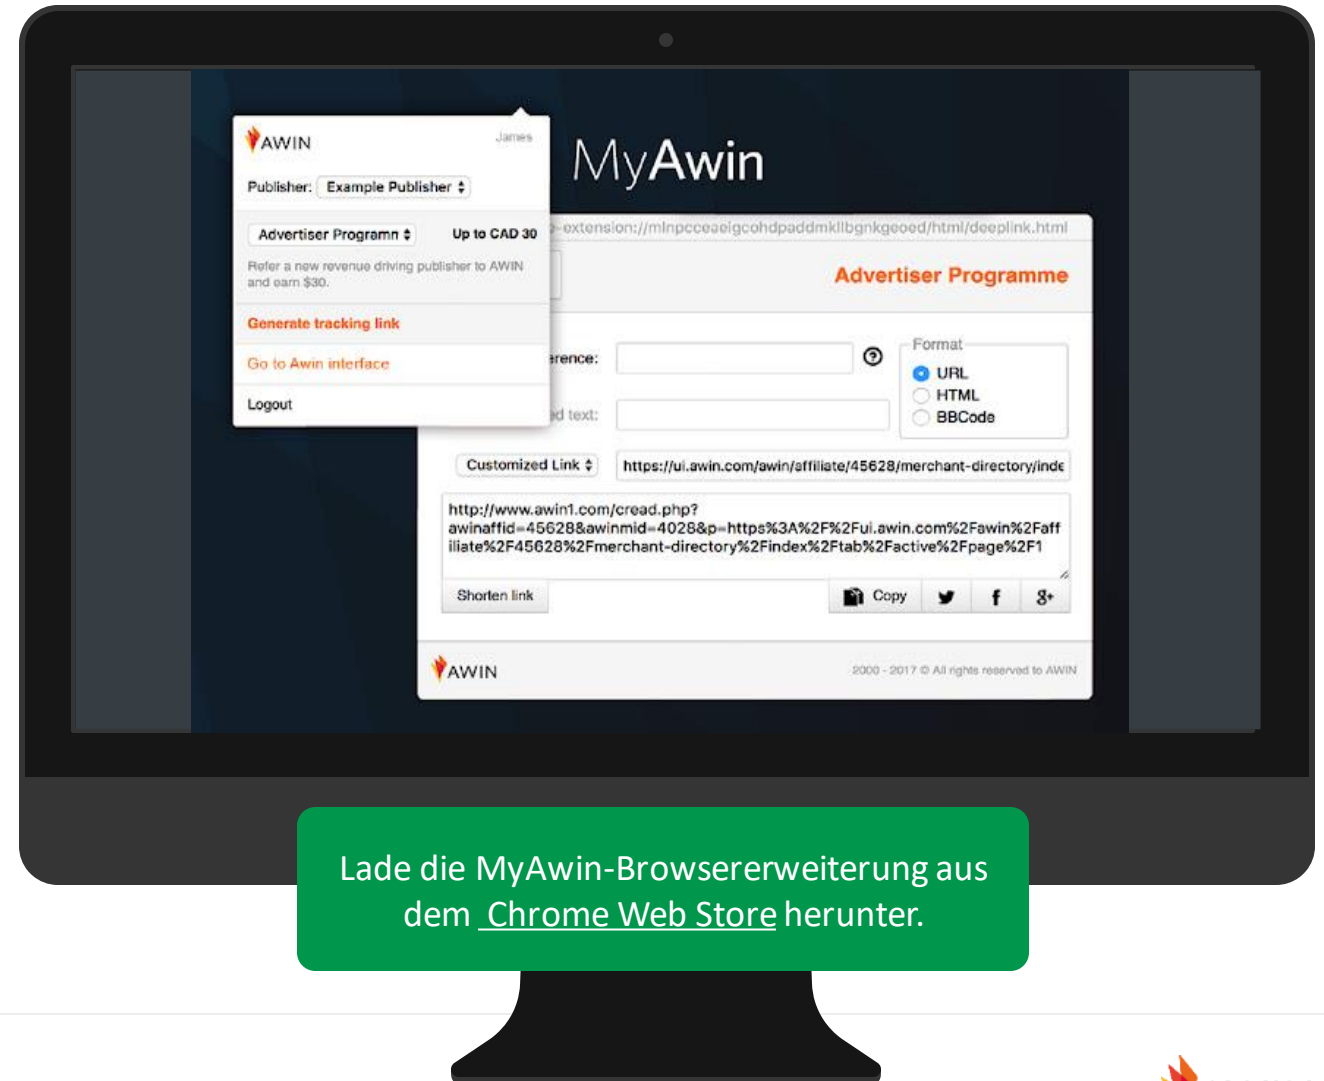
AWIN

James

Publisher: Example Publisher

Advertiser Programn

Up to CAD 30

Refer a new revenue driving publisher to AWIN and earn $30.

Generate tracking link

Go to Awin interface

Logout

MyAwin

-extension://mlnpcceaeigcohdpaddmkllbgnkgeoed/html/deeplink.html

Advertiser Programme

rence:

Format

URL

HTML

BBCode

d text:

Customized Link

https://ui.awin.com/awin/affiliate/45628/merchant-directory/inde

http://www.awin1.com/cread.php?awinaffid=45628&awinmid=4028&p=https%3A%2F%2Fui.awin.com%2Fawin%2Faffiliate%2F45628%2Fmerchant-directory%2Findex%2Ftab%2Factive%2Fpage%2F1

Shorten link

Copy

f

8+

AWIN

2000 - 2017 © All rights reserved to AWIN

Lade die MyAwin-Browsererweiterung aus dem Chrome Web Store herunter.